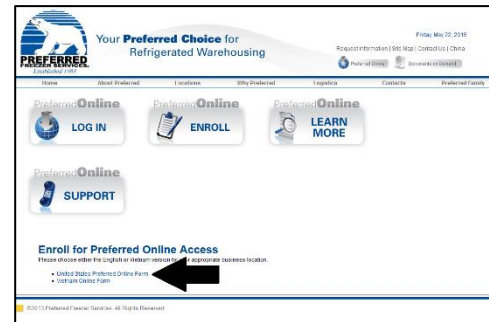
PREFERRED FREEZER SERVICES
Established 1989

Your Preferred Choice for Refrigerated Warehousing

Friday, May 22, 2015

Request Information | Site Map | Contact Us | China

Preferred Online | Documents on Demand

Home | About Preferred | Locations | Why Preferred | Logistics | Contacts | Preferred Family

PreferredOnline
LOG IN

PreferredOnline
ENROLL

PreferredOnline
LEARN MORE

PreferredOnline
SUPPORT

Enroll for Preferred Online Access

Please choose either the English or Vietnam version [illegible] appropriate business location.

• United States Preferred Online Form
• Vietnam Online Form

©2015 Preferred Freezer Services. All Rights Reserved.